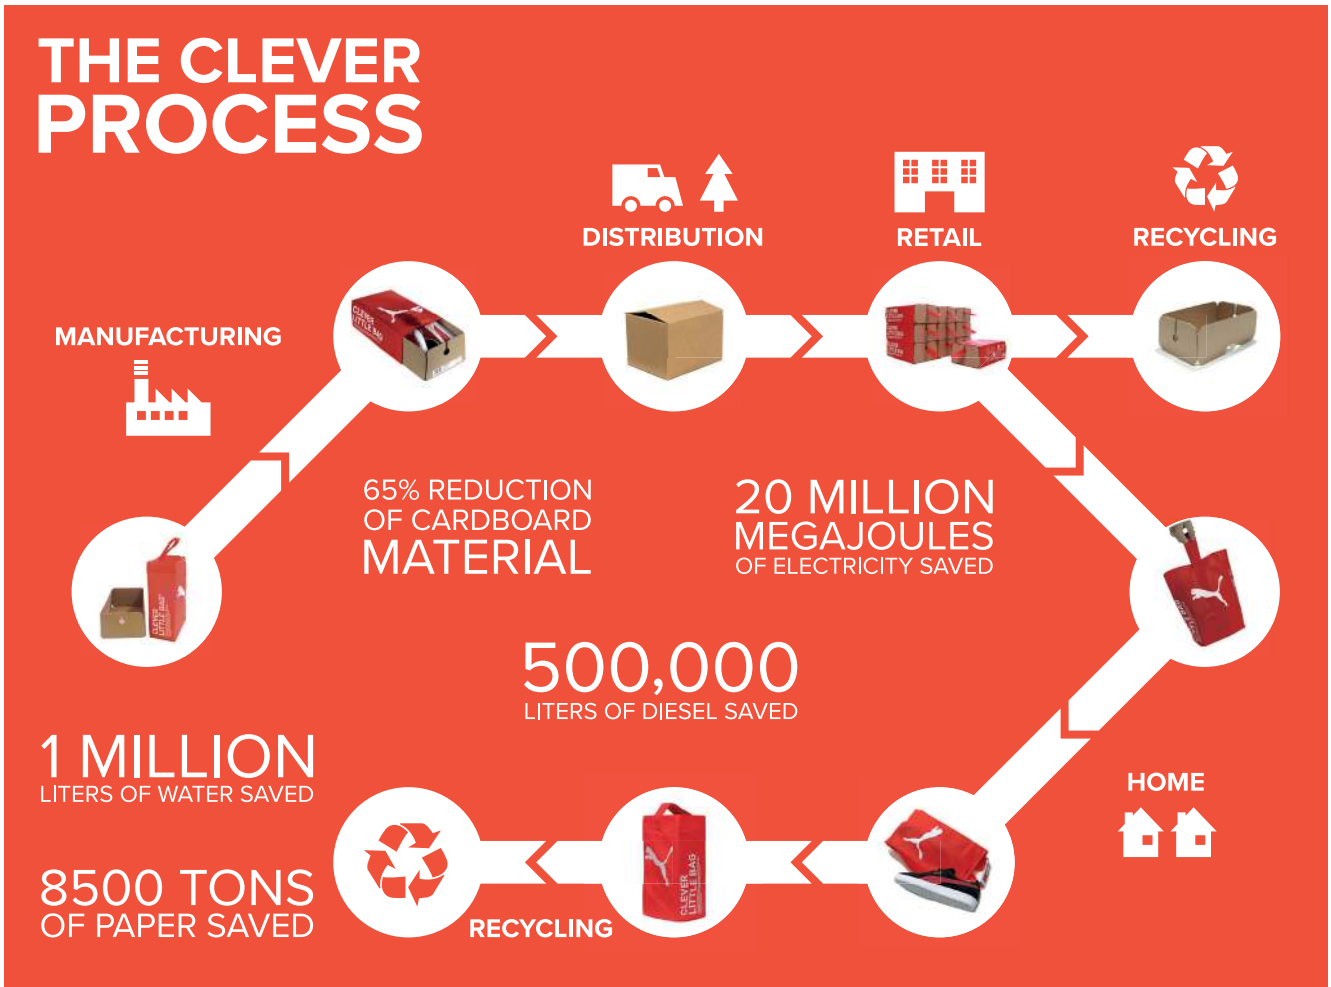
THE CLEVER PROCESS

DISTRIBUTION

RETAIL

RECYCLING

MANUFACTURING

65% REDUCTION OF CARDBOARD MATERIAL

20 MILLION MEGAJOULES OF ELECTRICITY SAVED

500,000 LITERS OF DIESEL SAVED

1 MILLION LITERS OF WATER SAVED

HOME

8500 TONS OF PAPER SAVED

RECYCLING